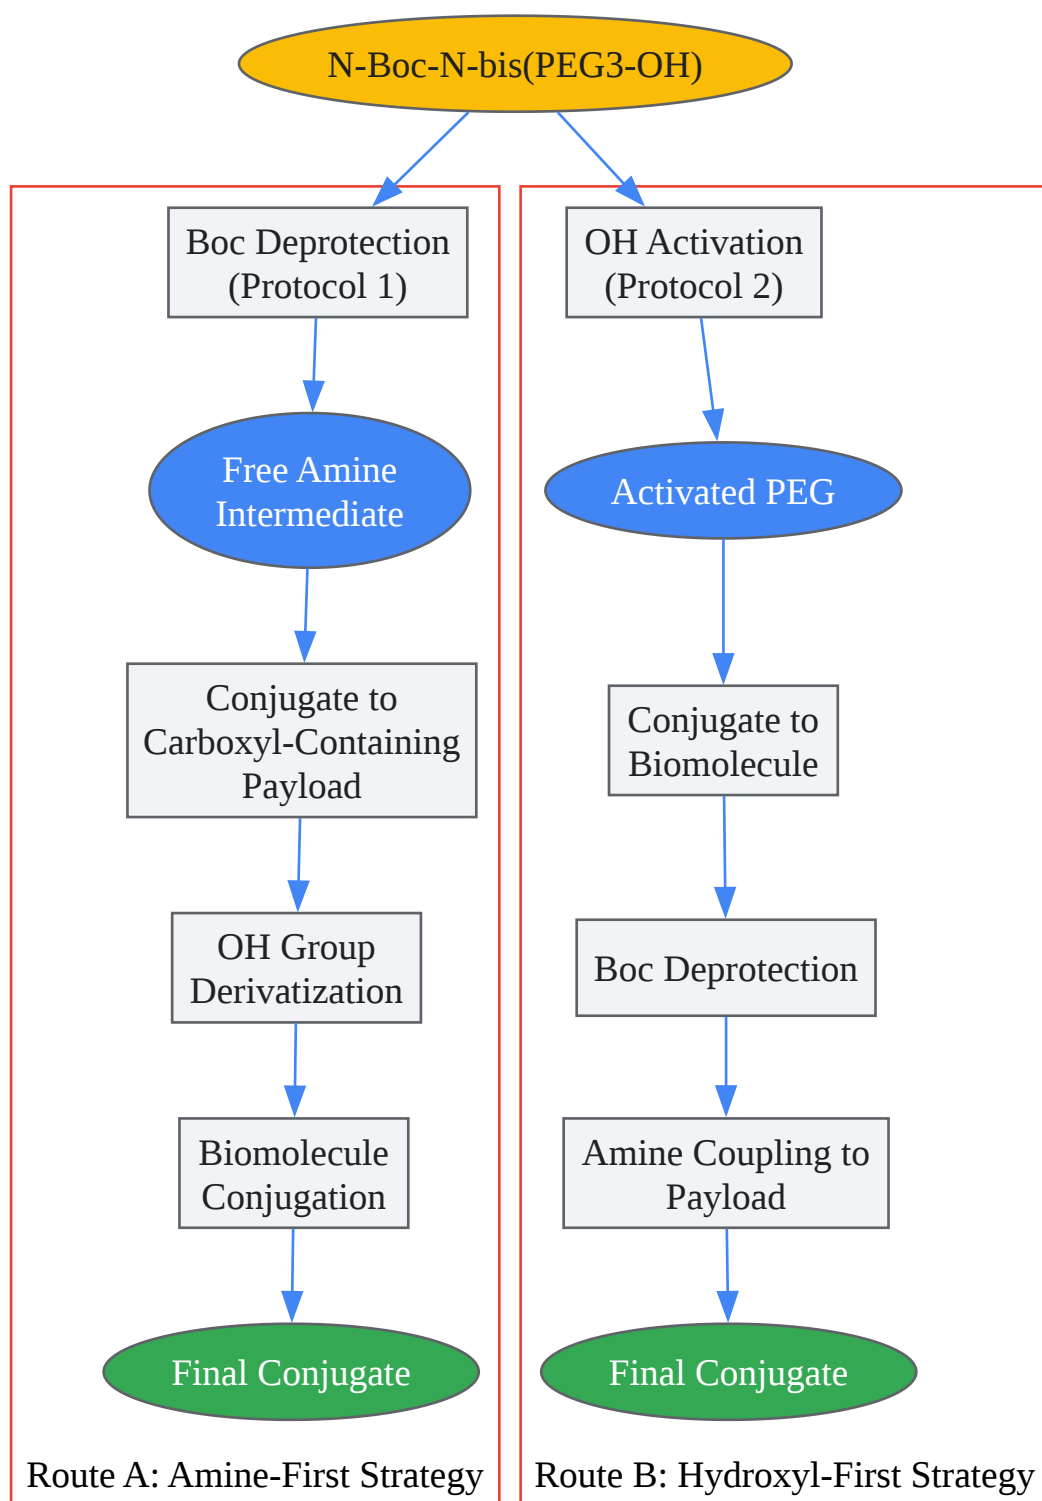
N-Boc-N-bis(PEG3-OH)

Boc Deprotection (Protocol 1)

Free Amine Intermediate

Conjugate to Carboxyl-Containing Payload

OH Group Derivatization

Biomolecule Conjugation

Final Conjugate

Route A: Amine-First Strategy

OH Activation (Protocol 2)

Activated PEG

Conjugate to Biomolecule

Boc Deprotection

Amine Coupling to Payload

Final Conjugate

Route B: Hydroxyl-First Strategy